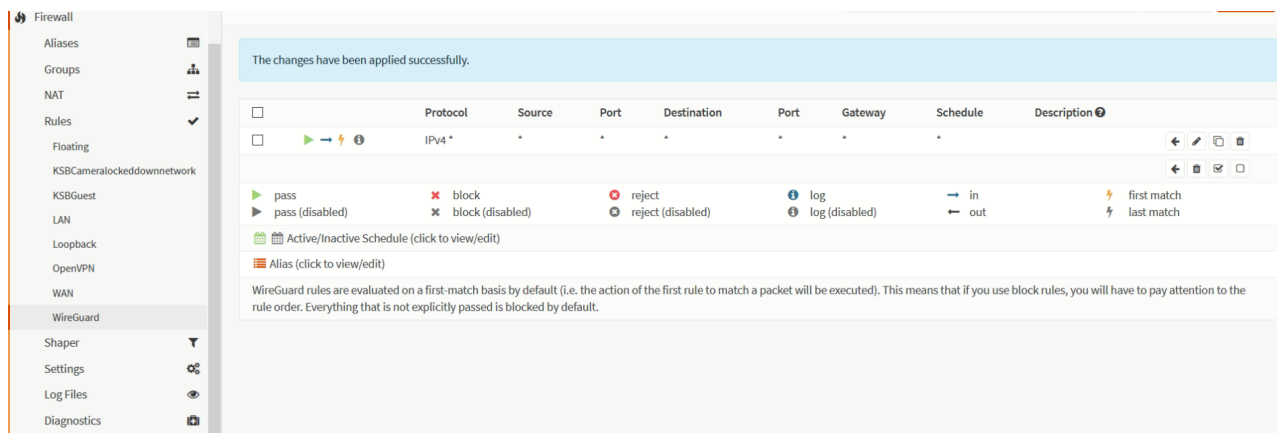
Firewall
Aliases
Groups
NAT
Rules
Floating
KSBCameralockeddownnetwork
KSBGuest
LAN
Loopback
OpenVPN
WAN
WireGuard
Shaper
Settings
Log Files
Diagnostics

The changes have been applied successfully.

| | | Protocol | Source | Port | Destination | Port | Gateway | Schedule | Description |
|---|---|---|---|---|---|---|---|---|---|
| | | IPv4 * | * | * | * | * | * | * | |

pass
pass (disabled)
block
block (disabled)
reject
reject (disabled)
log
log (disabled)
in
out
first match
last match

Active/Inactive Schedule (click to view/edit)

Alias (click to view/edit)

WireGuard rules are evaluated on a first-match basis by default (i.e. the action of the first rule to match a packet will be executed). This means that if you use block rules, you will have to pay attention to the rule order. Everything that is not explicitly passed is blocked by default.